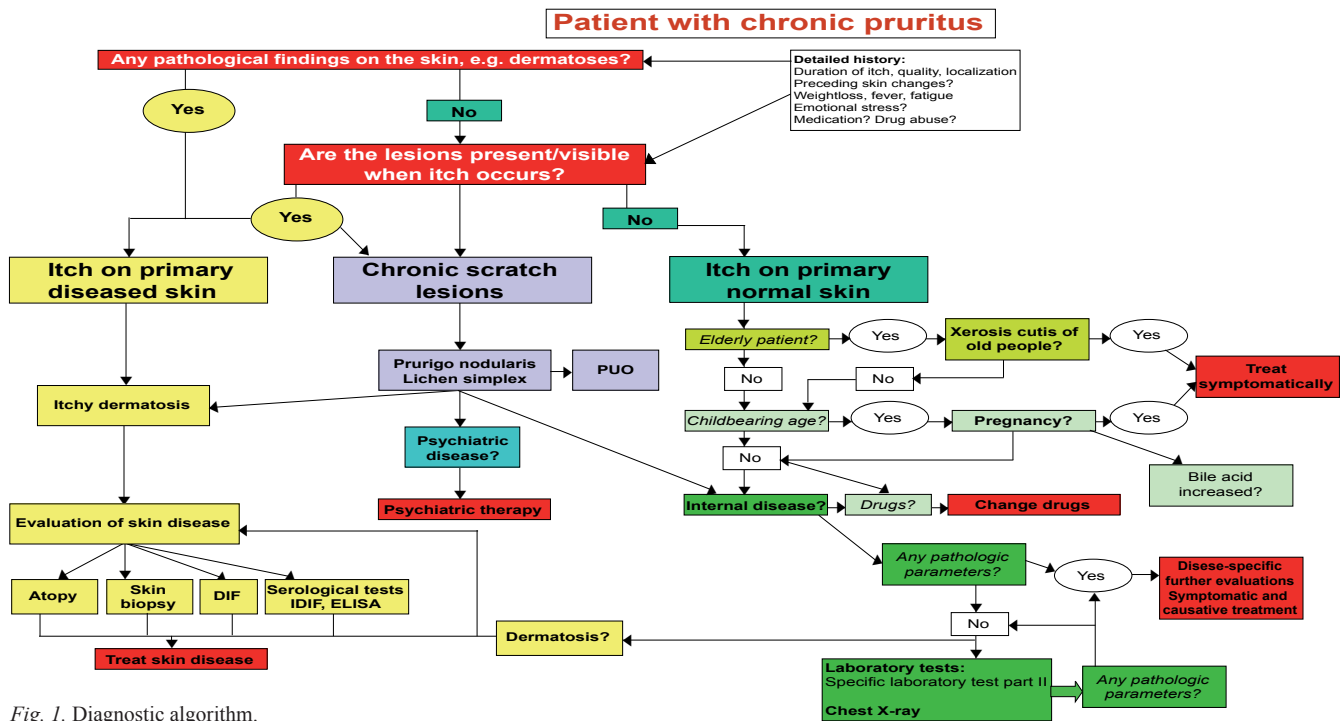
Patient with chronic pruritus

Any pathological findings on the skin, e.g. dermatoses?

Detailed history:
Duration of itch, quality, localization
Preceding skin changes?
Weightloss, fever, fatigue
Emotional stress?
Medication? Drug abuse?

Yes

No

Are the lesions present/visible when itch occurs?

Yes

No

Itch on primary diseased skin

Chronic scratch lesions

Itch on primary normal skin

Prurigo nodularis
Lichen simplex

PUO

Elderly patient?

Yes

Xerosis cutis of old people?

Yes

Treat symptomatically

No

No

Itchy dermatosis

Childbearing age?

Yes

Pregnancy?

Yes

Psychiatric disease?

No

Bile acid increased?

Psychiatric therapy

Internal disease?

Drugs?

Change drugs

Evaluation of skin disease

Any pathologic parameters?

Yes

Disese-specific further evaluations
Symptomatic and causative treatment

Atopy

Skin biopsy

DIF

Serological tests IDIF, ELISA

No

Dermatosis?

Treat skin disease

Laboratory tests:
Specific laboratory test part II

Chest X-ray

Any pathologic parameters?

Fig. 1. Diagnostic algorithm.